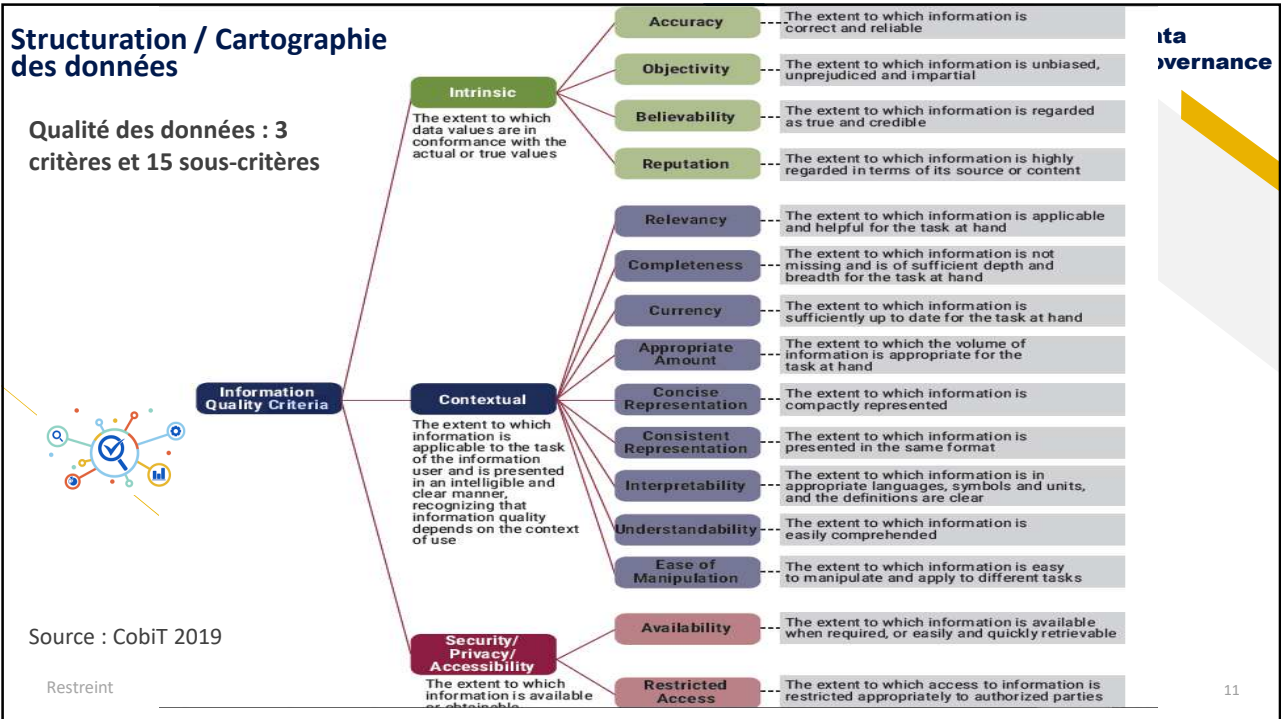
Structuration / Cartographie des données

ıta
overnance

Qualité des données : 3 critères et 15 sous-critères

Information Quality Criteria

Intrinsic

The extent to which data values are in conformance with the actual or true values

Accuracy — The extent to which information is correct and reliable

Objectivity — The extent to which information is unbiased, unprejudiced and impartial

Believability — The extent to which information is regarded as true and credible

Reputation — The extent to which information is highly regarded in terms of its source or content

Contextual

The extent to which information is applicable to the task of the information user and is presented in an intelligible and clear manner, recognizing that information quality depends on the context of use

Relevancy — The extent to which information is applicable and helpful for the task at hand

Completeness — The extent to which information is not missing and is of sufficient depth and breadth for the task at hand

Currency — The extent to which information is sufficiently up to date for the task at hand

Appropriate Amount — The extent to which the volume of information is appropriate for the task at hand

Concise Representation — The extent to which information is compactly represented

Consistent Representation — The extent to which information is presented in the same format

Interpretability — The extent to which information is in appropriate languages, symbols and units, and the definitions are clear

Understandability — The extent to which information is easily comprehended

Ease of Manipulation — The extent to which information is easy to manipulate and apply to different tasks

Security/ Privacy/ Accessibility

The extent to which information is available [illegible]

Availability — The extent to which information is available when required, or easily and quickly retrievable

Restricted Access — The extent to which access to information is restricted appropriately to authorized parties

Source : CobiT 2019

Restreint

11